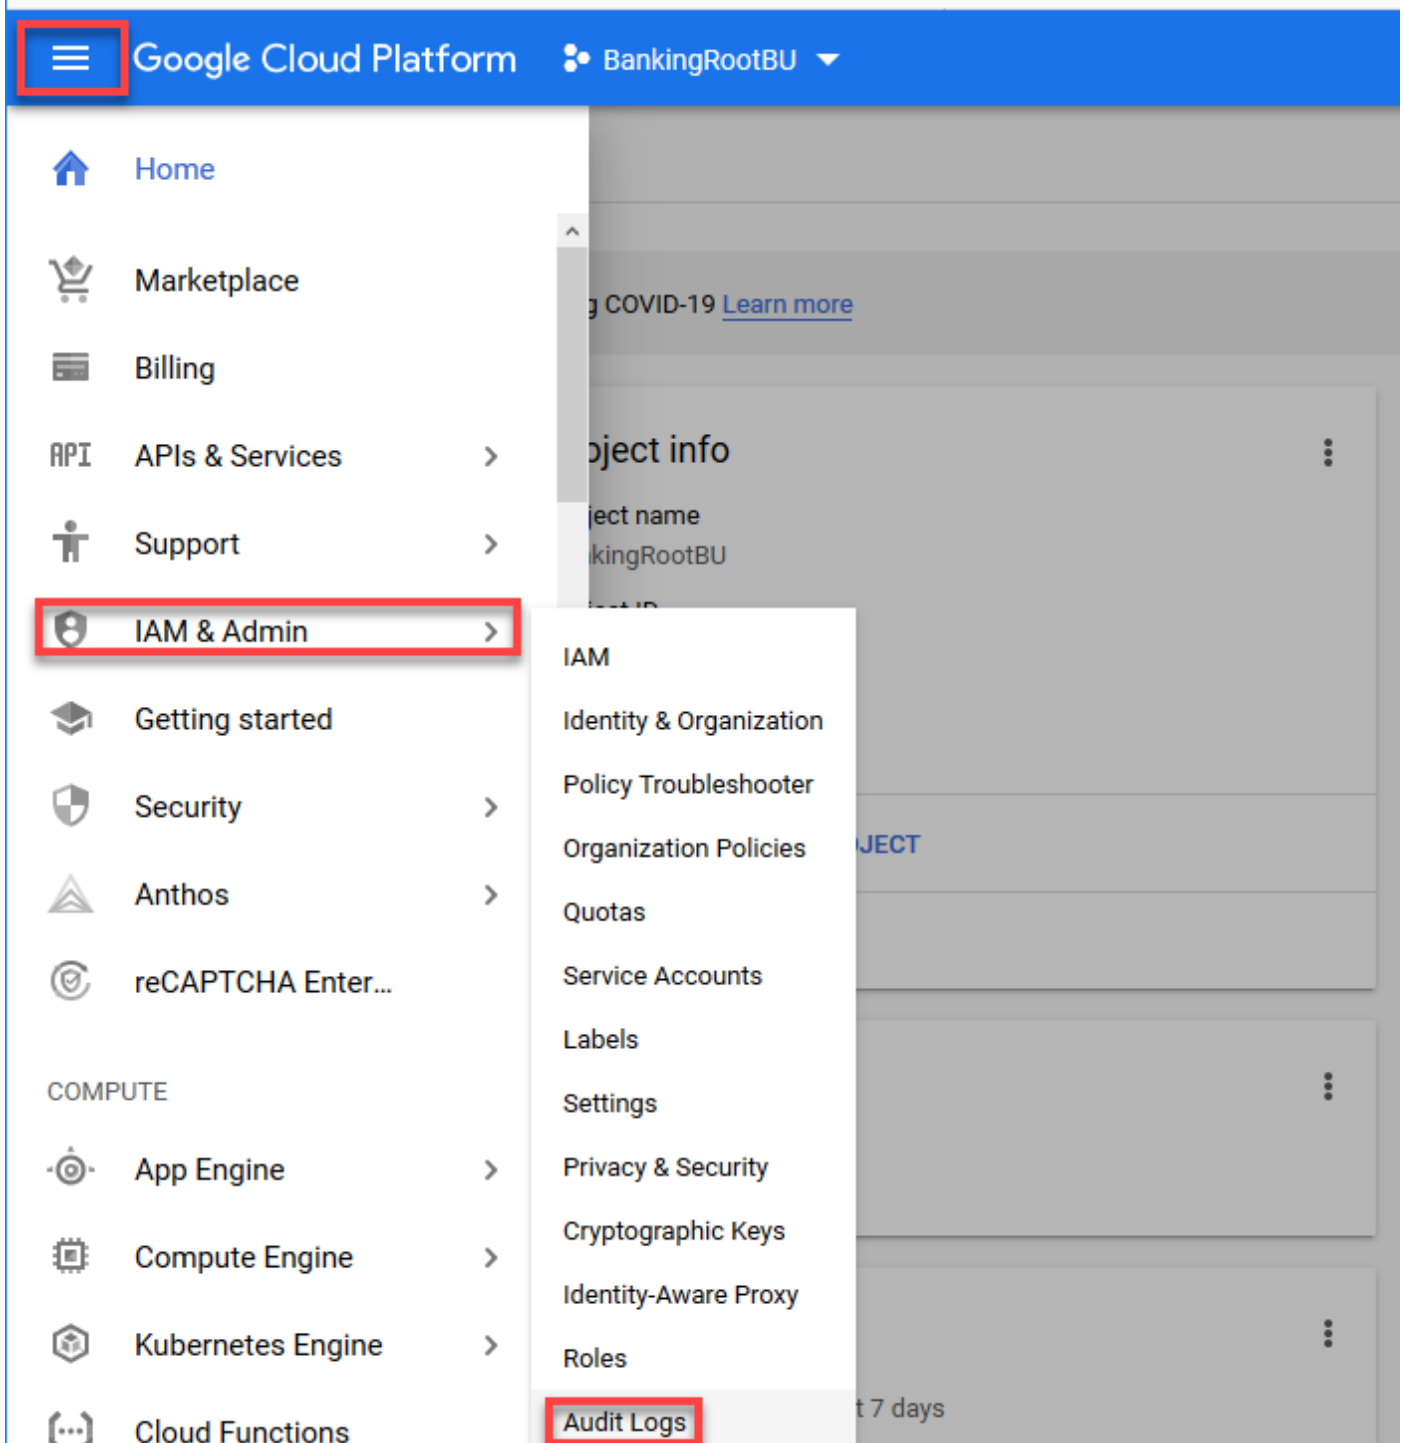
Google Cloud Platform
BankingRootBU

Home

Marketplace

Billing

API APIs & Services

Support

IAM & Admin

Getting started

Security

Anthos

reCAPTCHA Enter...

COMPUTE

App Engine

Compute Engine

Kubernetes Engine

Cloud Functions

IAM
Identity & Organization
Policy Troubleshooter
Organization Policies
Quotas
Service Accounts
Labels
Settings
Privacy & Security
Cryptographic Keys
Identity-Aware Proxy
Roles
Audit Logs

g COVID-19 Learn more

oject info

ject name
kingRootBU

JECT

t 7 days